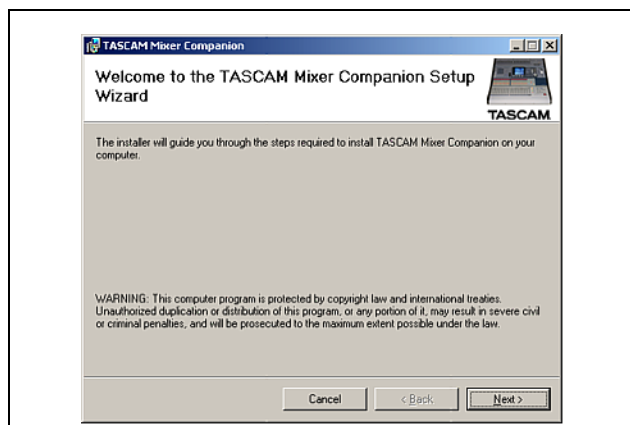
TASCAM Mixer Companion

Welcome to the TASCAM Mixer Companion Setup Wizard

TASCAM

The installer will guide you through the steps required to install TASCAM Mixer Companion on your computer.

WARNING: This computer program is protected by copyright law and international treaties. Unauthorized duplication or distribution of this program, or any portion of it, may result in severe civil or criminal penalties, and will be prosecuted to the maximum extent possible under the law.

Cancel

< Back

Next >